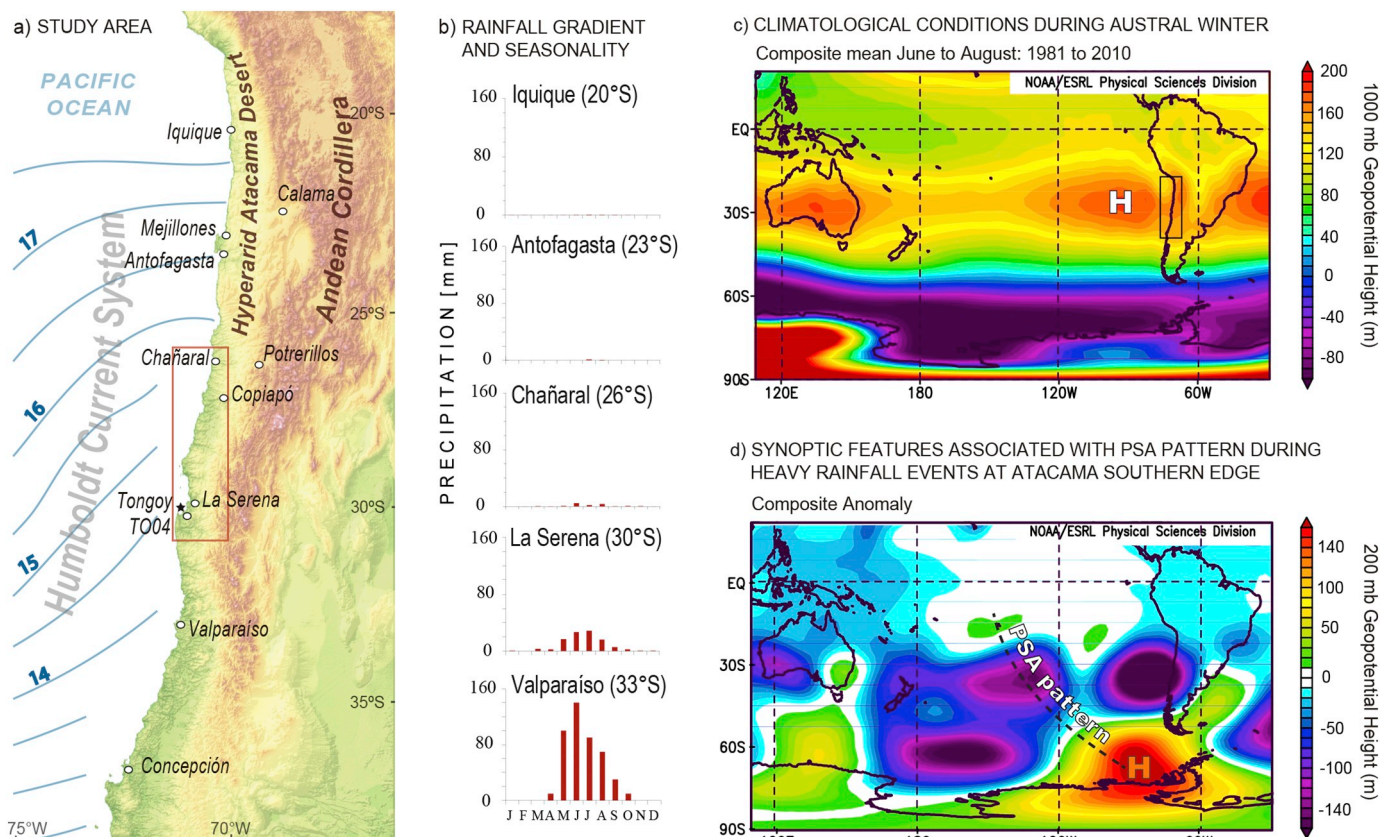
a) STUDY AREA

PACIFIC OCEAN

Hyperarid Atacama Desert

Andean Cordillera

Humboldt Current System

20°S
25°S
30°S
35°S

Iquique
Calama
Mejillones
Antofagasta
Chañaral
Potrerillos
Copiapó
Tongoy
TO04
La Serena
Valparaíso
Concepción

17
16
15
14

75°W
70°W

b) RAINFALL GRADIENT AND SEASONALITY

PRECIPITATION [mm]

160 Iquique (20°S)
80
0
160 Antofagasta (23°S)
80
0
160 Chañaral (26°S)
80
0
160 La Serena (30°S)
80
0
160 Valparaíso (33°S)
80
0
J F M A M J J A S O N D

c) CLIMATOLOGICAL CONDITIONS DURING AUSTRAL WINTER
Composite mean June to August: 1981 to 2010

NOAA/ESRL Physical Sciences Division

EQ
30S
60S
90S
120E
180
120W
60W

H

200
160
120
80
40
0
-40
-80

1000 mb Geopotential Height (m)

d) SYNOPTIC FEATURES ASSOCIATED WITH PSA PATTERN DURING HEAVY RAINFALL EVENTS AT ATACAMA SOUTHERN EDGE

Composite Anomaly

NOAA/ESRL Physical Sciences Division

EQ
30S
60S
90S

PSA pattern

H

140
100
50
0
-50
-100
-140

200 mb Geopotential Height (m)